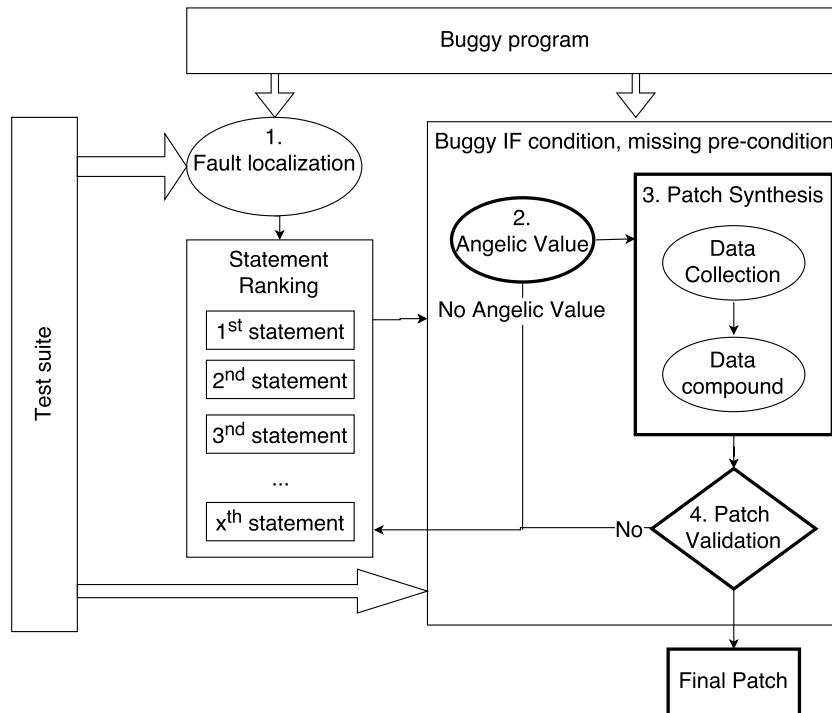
Buggy program

Test suite

1.
Fault localization

Statement Ranking

1$^{st}$ statement

2$^{nd}$ statement

3$^{nd}$ statement

...

x$^{th}$ statement

Buggy IF condition, missing pre-condition

2.
Angelic Value

No Angelic Value

3. Patch Synthesis

Data Collection

Data compound

No

4. Patch Validation

Final Patch